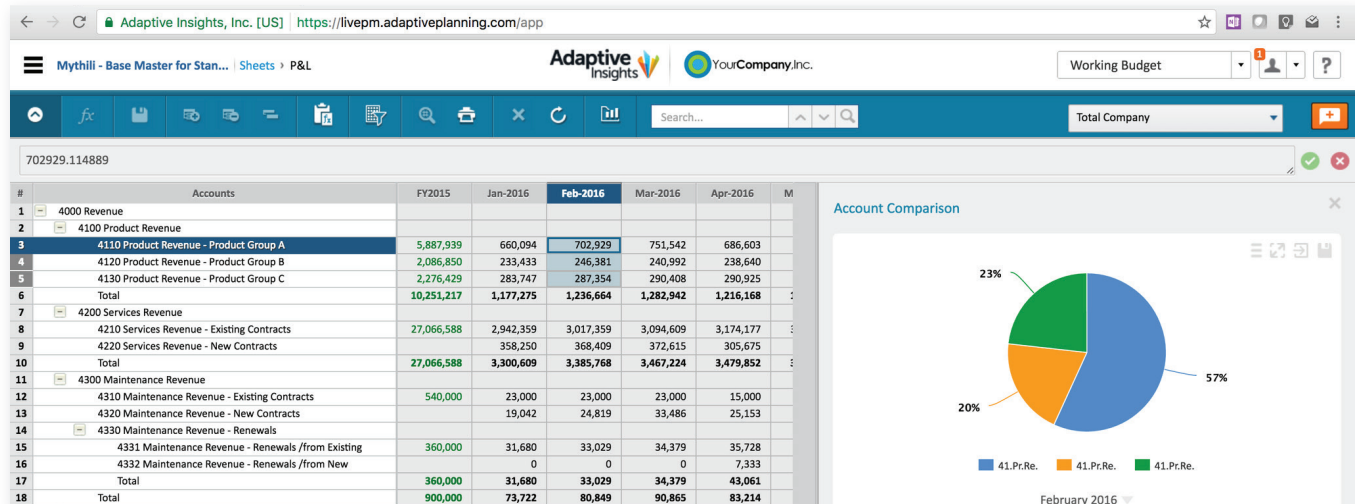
Adaptive Insights, Inc. [US] https://livepm.adaptiveplanning.com/app

Mythili - Base Master for Stan... | Sheets › P&L

Adaptive Insights

YourCompany,Inc.

Working Budget

1

?

Search...

Total Company

702929.114889

| # | Accounts | FY2015 | Jan-2016 | Feb-2016 | Mar-2016 | Apr-2016 | M |
|---|---|---|---|---|---|---|---|
| 1 | 4000 Revenue | | | | | | |
| 2 | 4100 Product Revenue | | | | | | |
| 3 | 4110 Product Revenue - Product Group A | 5,887,939 | 660,094 | 702,929 | 751,542 | 686,603 | |
| 4 | 4120 Product Revenue - Product Group B | 2,086,850 | 233,433 | 246,381 | 240,992 | 238,640 | |
| 5 | 4130 Product Revenue - Product Group C | 2,276,429 | 283,747 | 287,354 | 290,408 | 290,925 | |
| 6 | Total | 10,251,217 | 1,177,275 | 1,236,664 | 1,282,942 | 1,216,168 | 1 |
| 7 | 4200 Services Revenue | | | | | | |
| 8 | 4210 Services Revenue - Existing Contracts | 27,066,588 | 2,942,359 | 3,017,359 | 3,094,609 | 3,174,177 | 3 |
| 9 | 4220 Services Revenue - New Contracts | | 358,250 | 368,409 | 372,615 | 305,675 | |
| 10 | Total | 27,066,588 | 3,300,609 | 3,385,768 | 3,467,224 | 3,479,852 | 3 |
| 11 | 4300 Maintenance Revenue | | | | | | |
| 12 | 4310 Maintenance Revenue - Existing Contracts | 540,000 | 23,000 | 23,000 | 23,000 | 15,000 | |
| 13 | 4320 Maintenance Revenue - New Contracts | | 19,042 | 24,819 | 33,486 | 25,153 | |
| 14 | 4330 Maintenance Revenue - Renewals | | | | | | |
| 15 | 4331 Maintenance Revenue - Renewals /from Existing | 360,000 | 31,680 | 33,029 | 34,379 | 35,728 | |
| 16 | 4332 Maintenance Revenue - Renewals /from New | | 0 | 0 | 0 | 7,333 | |
| 17 | Total | 360,000 | 31,680 | 33,029 | 34,379 | 43,061 | |
| 18 | Total | 900,000 | 73,722 | 80,849 | 90,865 | 83,214 | |

Account Comparison

23%

57%

20%

41.Pr.Re. 41.Pr.Re. 41.Pr.Re.

February 2016